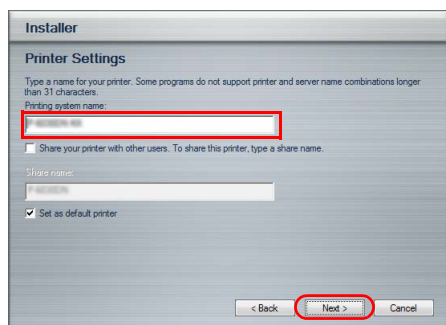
Installer

Printer Settings

Type a name for your printer. Some programs do not support printer and server name combinations longer than 31 characters.

Printing system name:

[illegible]

Share your printer with other users. To share this printer, type a share name.

Share name:

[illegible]

Set as default printer

< Back

Next >

Cancel